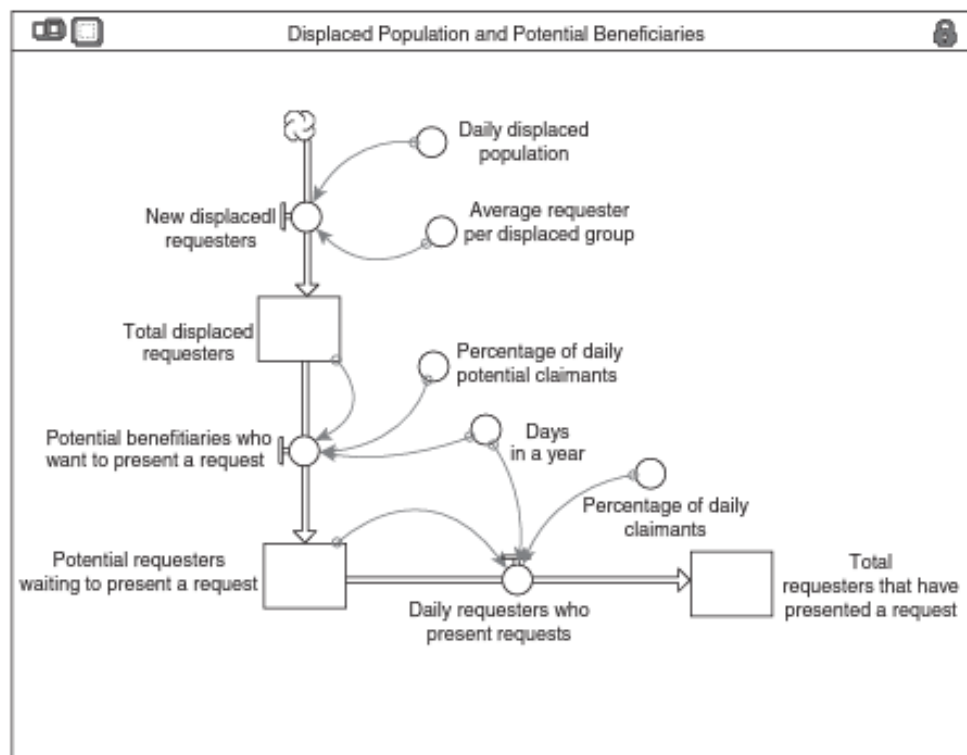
Displaced Population and Potential Beneficiaries

Daily displaced population

New displacedl requesters

Average requester per displaced group

Total displaced requesters

Percentage of daily potential claimants

Potential benefitiaries who want to present a request

Days in a year

Percentage of daily claimants

Potential requesters waiting to present a request

Daily requesters who present requests

Total requesters that have presented a request